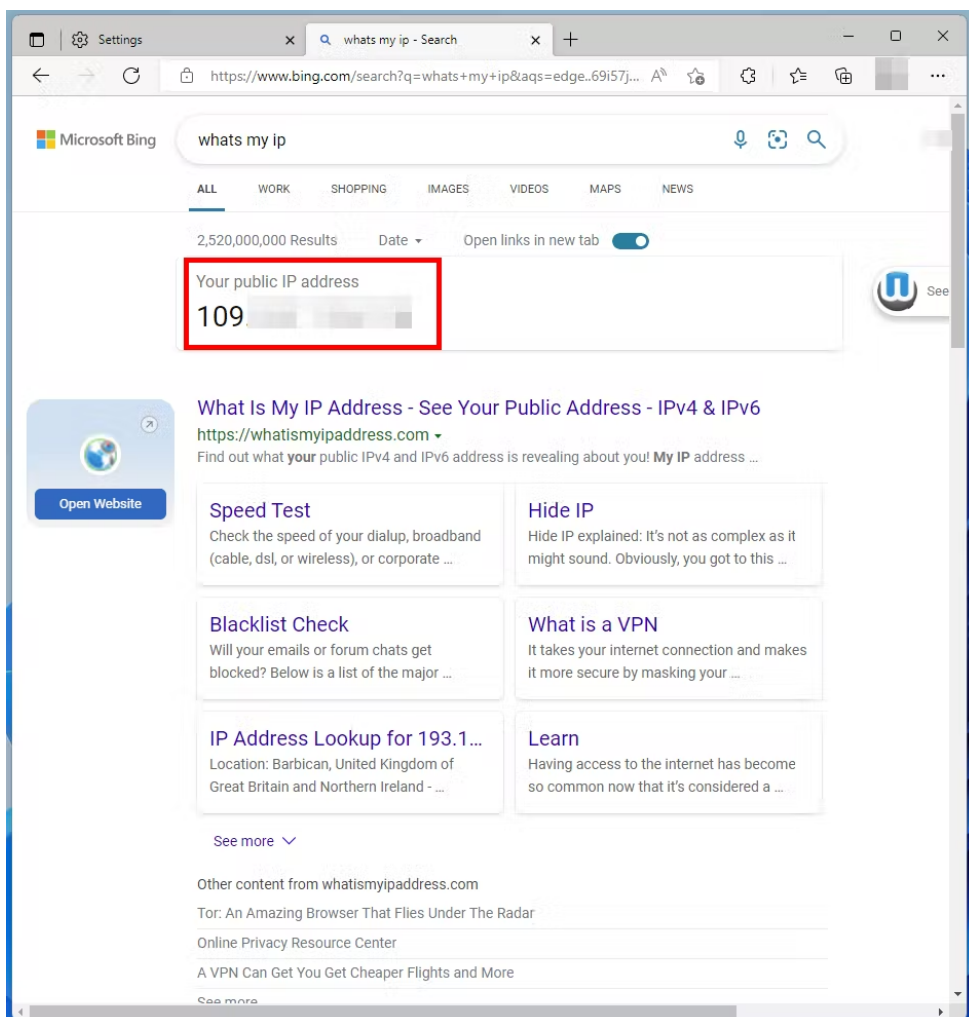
Settings

whats my ip - Search

https://www.bing.com/search?q=whats+my+ip&aqs=edge..69i57j...

Microsoft Bing

whats my ip

ALL WORK SHOPPING IMAGES VIDEOS MAPS NEWS

2,520,000,000 Results Date Open links in new tab

Your public IP address
109.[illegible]

See

What Is My IP Address - See Your Public Address - IPv4 & IPv6
https://whatismyipaddress.com
Find out what **your** public IPv4 and IPv6 address is revealing about you! **My IP** address ...

Open Website

Speed Test
Check the speed of your dialup, broadband (cable, dsl, or wireless), or corporate ...

Hide IP
Hide IP explained: It's not as complex as it might sound. Obviously, you got to this ...

Blacklist Check
Will your emails or forum chats get blocked? Below is a list of the major ...

What is a VPN
It takes your internet connection and makes it more secure by masking your ...

IP Address Lookup for 193.1...
Location: Barbican, United Kingdom of Great Britain and Northern Ireland - ...

Learn
Having access to the internet has become so common now that it's considered a ...

See more

Other content from whatismyipaddress.com
Tor: An Amazing Browser That Flies Under The Radar
Online Privacy Resource Center
A VPN Can Get You Get Cheaper Flights and More
See more